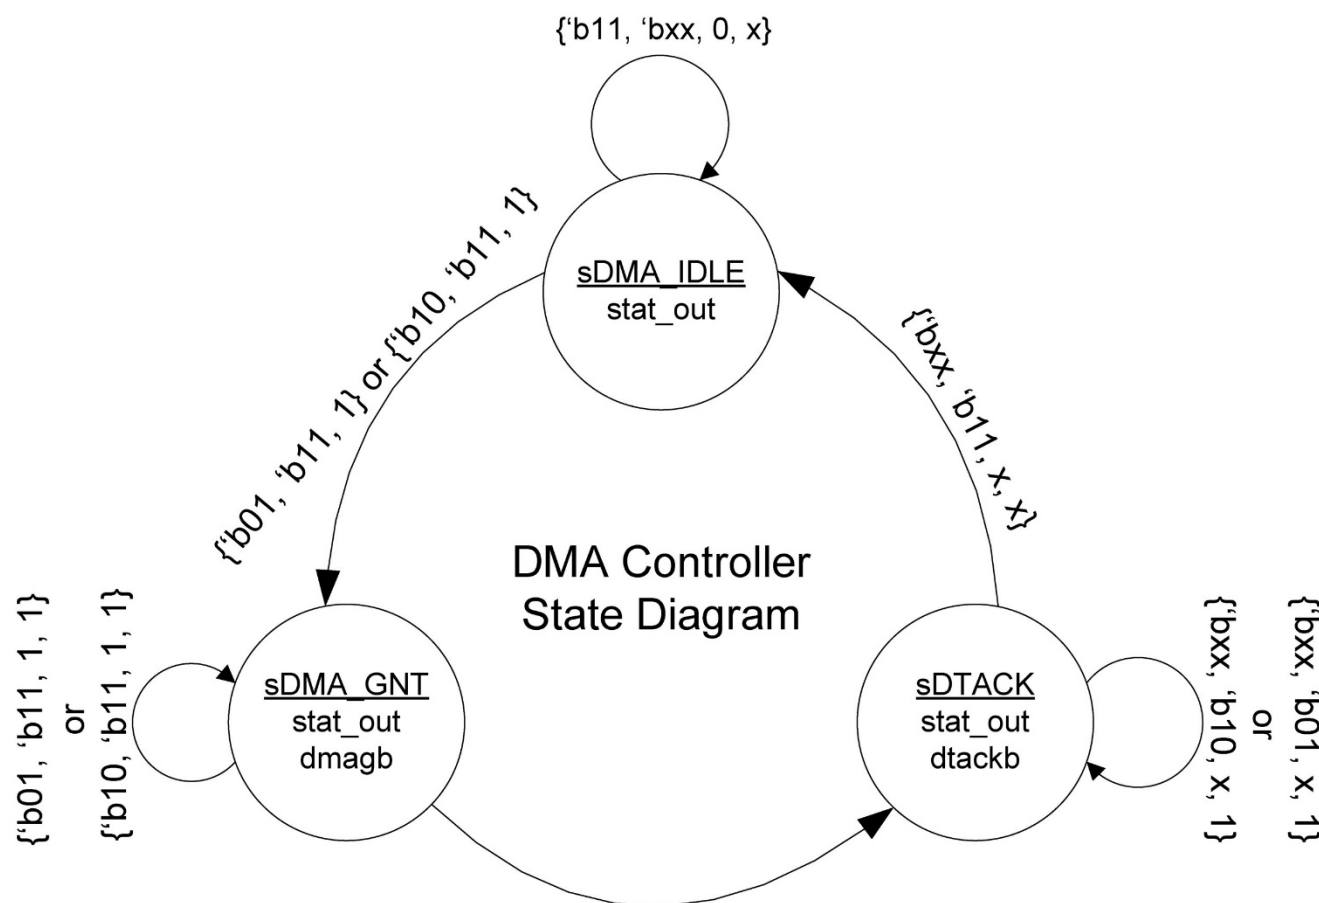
{‘b11, ‘bxx, 0, x}

sDMA_IDLE
stat_out

{‘b01, ‘b11, 1} or {‘b10, ‘b11, 1}

{‘bxx, ‘b11, x, x}

DMA Controller
State Diagram

{‘b01, ‘b11, 1, 1}
or
{‘b10, ‘b11, 1, 1}

sDMA_GNT
stat_out
dmagb

sDTACK
stat_out
dtackb

{‘bxx, ‘b01, x, 1}
or
{‘bxx, ‘b10, x, 1}